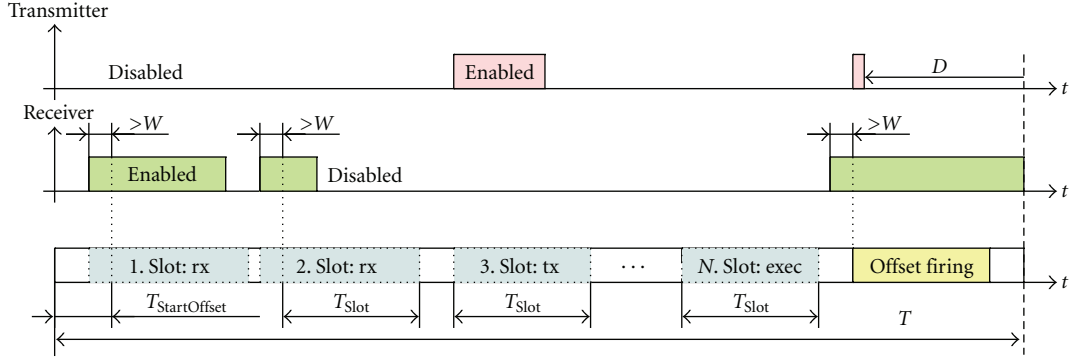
Transmitter

Disabled

Enabled

$D$

$t$

Receiver

$>W$

$>W$

$>W$

Enabled

Disabled

$t$

1. Slot: rx

2. Slot: rx

3. Slot: tx

· · ·

$N$. Slot: exec

Offset firing

$t$

$T_{\text{StartOffset}}$

$T_{\text{Slot}}$

$T_{\text{Slot}}$

$T_{\text{Slot}}$

$T$